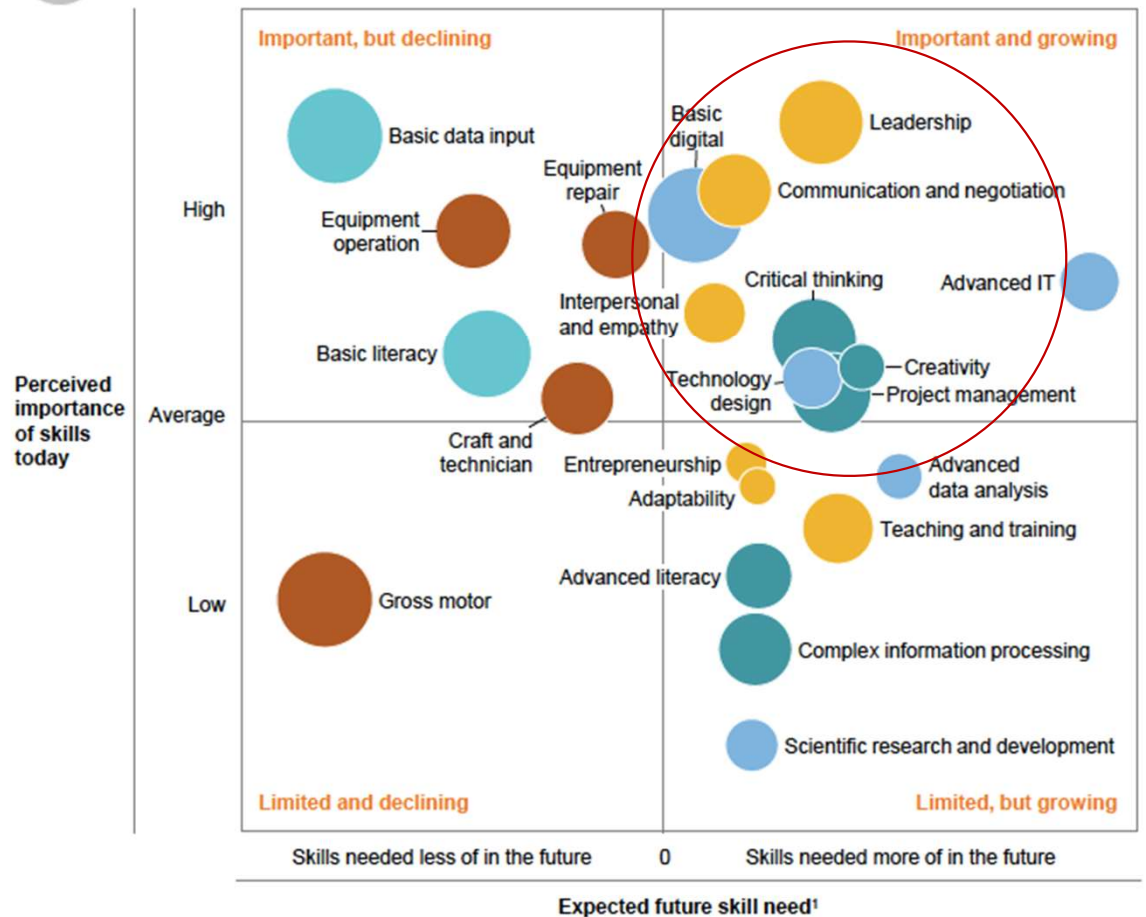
Important, but declining

Important and growing

Basic data input

Basic digital

Leadership

Equipment repair

Communication and negotiation

High

Equipment operation

Critical thinking

Advanced IT

Interpersonal and empathy

Basic literacy

Creativity

Technology design

Project management

Perceived importance of skills today

Average

Craft and technician

Entrepreneurship

Advanced data analysis

Adaptability

Teaching and training

Advanced literacy

Low

Gross motor

Complex information processing

Scientific research and development

Limited and declining

Limited, but growing

Skills needed less of in the future

0

Skills needed more of in the future

Expected future skill need$^1$